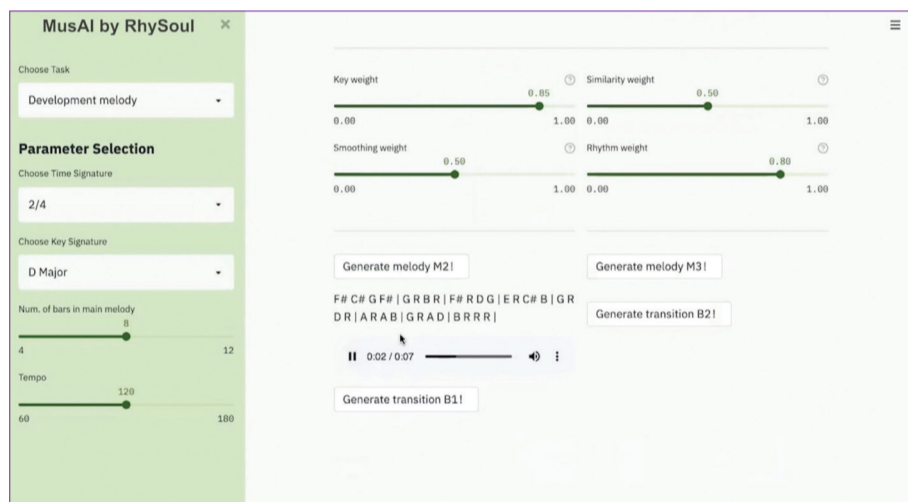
MusAI by RhySoul ×

Choose Task

Development melody

Parameter Selection

Choose Time Signature

2/4

Choose Key Signature

D Major

Num. of bars in main melody

8

4 12

Tempo

120

60 180

Key weight

0.85

0.00 1.00

Similarity weight

0.50

0.00 1.00

Smoothing weight

0.50

0.00 1.00

Rhythm weight

0.80

0.00 1.00

Generate melody M2!

Generate melody M3!

F# C# G F# | G R B R | F# R D G | E R C# B | G R D R | A R A B | G R A D | B R R R |

Generate transition B2!

0:02 / 0:07

Generate transition B1!